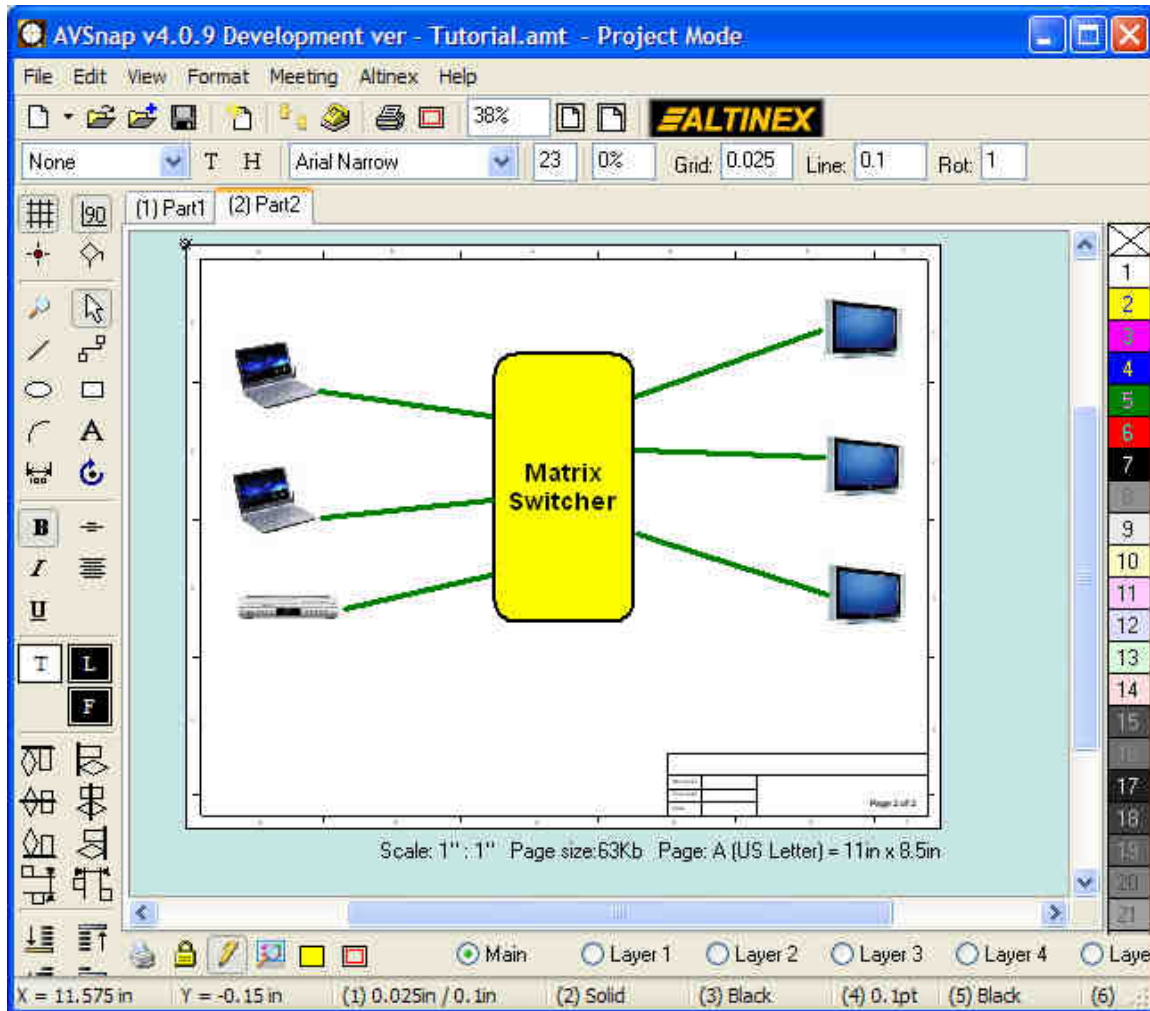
AVSnap v4.0.9 Development ver - Tutorial.amt - Project Mode

File Edit View Format Meeting Altinex Help

38%

ALTINEX

None T H Arial Narrow 23 0% Grid: 0.025 Line: 0.1 Rot: 1

90

(1) Part1 (2) Part2

Matrix Switcher

Page 2 of 2

Scale: 1" : 1" Page size:63Kb Page: A (US Letter) = 11in x 8.5in

1
2
3
4
5
6
7
8
9
10
11
12
13
14
15
16
17
18
19
20
21

Main Layer 1 Layer 2 Layer 3 Layer 4 Laye

X = 11.575 in Y = -0.15 in (1) 0.025in / 0.1in (2) Solid (3) Black (4) 0.1pt (5) Black (6)